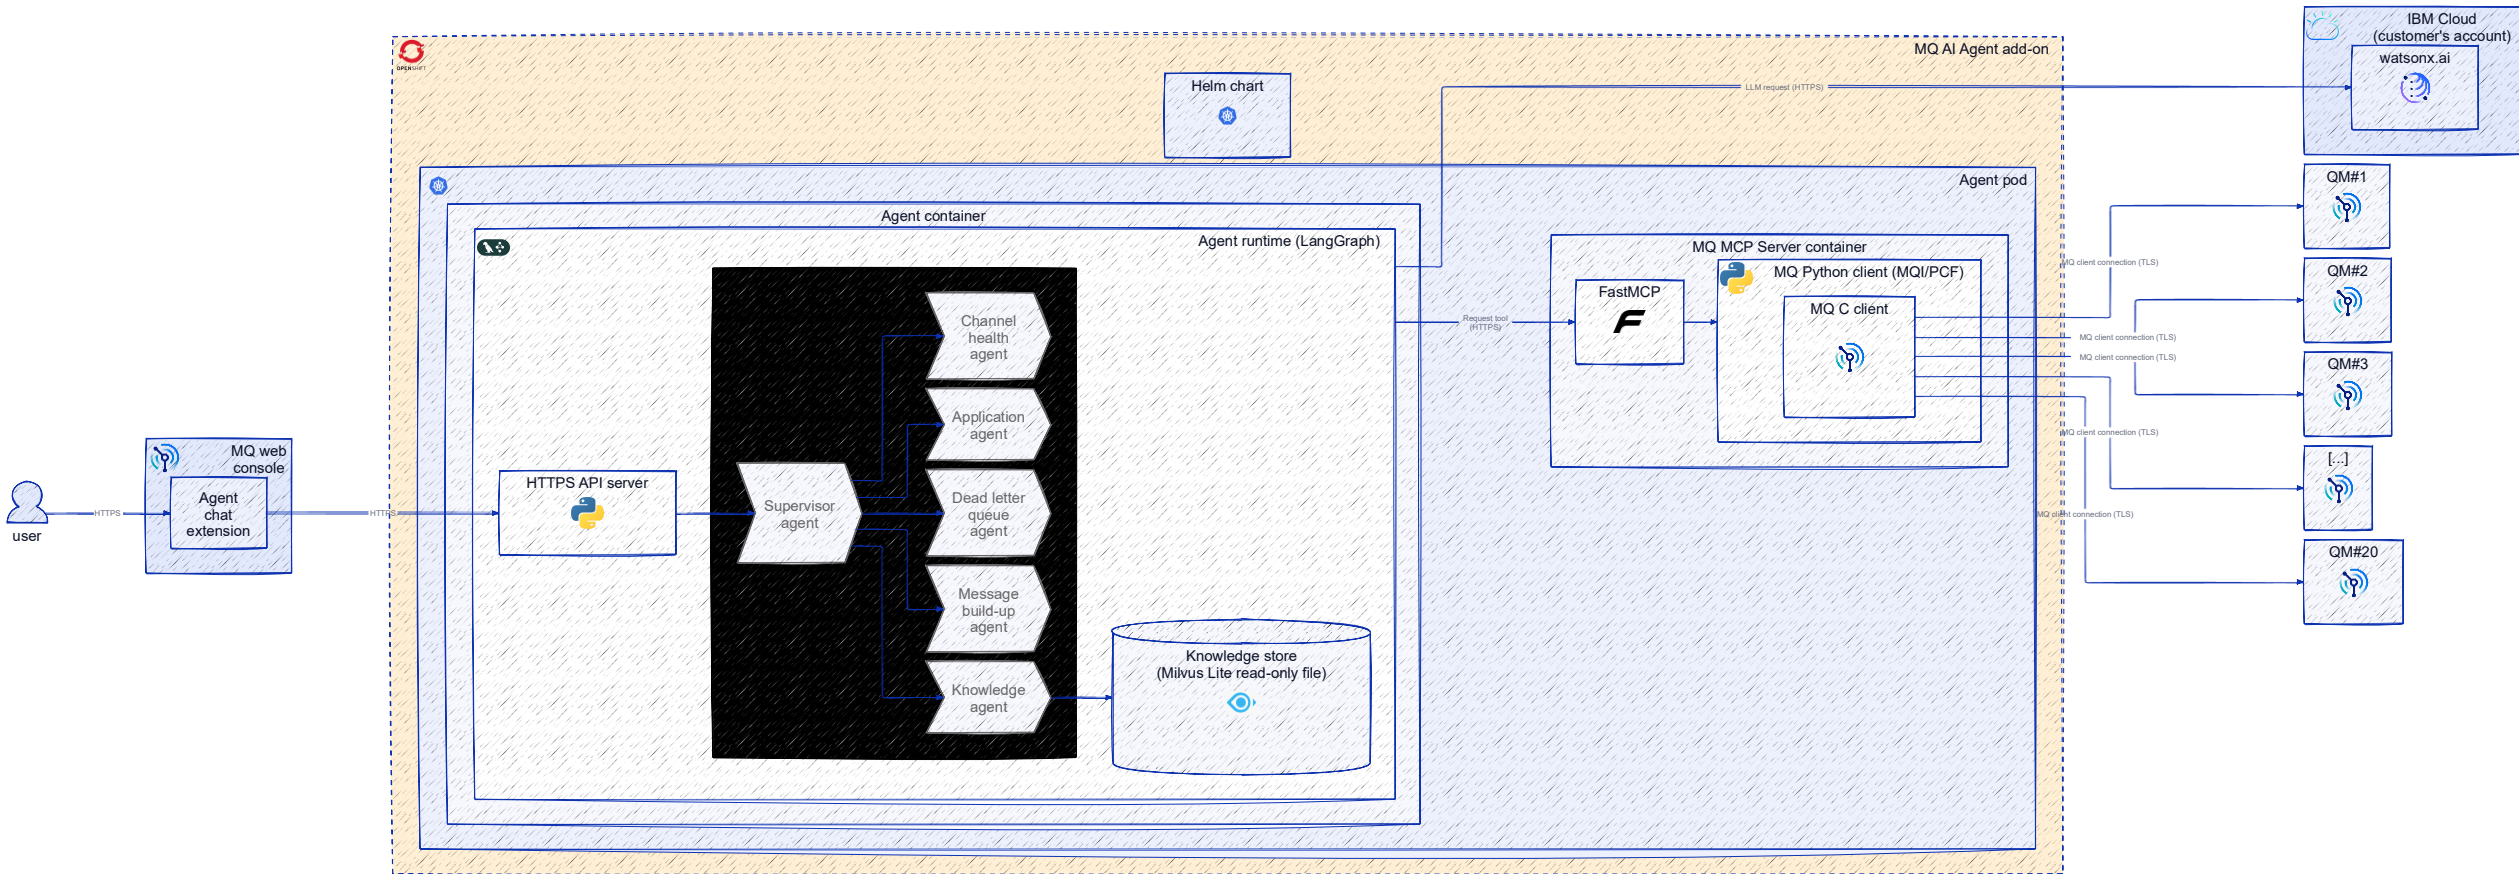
OPENSHIFT

MQ AI Agent add-on

Helm chart

LLM request (HTTPS)

IBM Cloud (customer's account)

watsonx.ai

Agent pod

Agent container

Agent runtime (LangGraph)

MQ MCP Server container

MQ Python client (MQI/PCF)

FastMCP

MQ C client

Request tool (HTTPS)

QM#1

QM#2

QM#3

[...]

QM#20

MQ client connection (TLS)

MQ client connection (TLS)

MQ client connection (TLS)

MQ client connection (TLS)

MQ client connection (TLS)

Channel health agent

Application agent

Dead letter queue agent

Message build-up agent

Knowledge agent

Supervisor agent

HTTPS API server

Knowledge store (Milvus Lite read-only file)

MQ web console

Agent chat extension

user

HTTPS

HTTPS